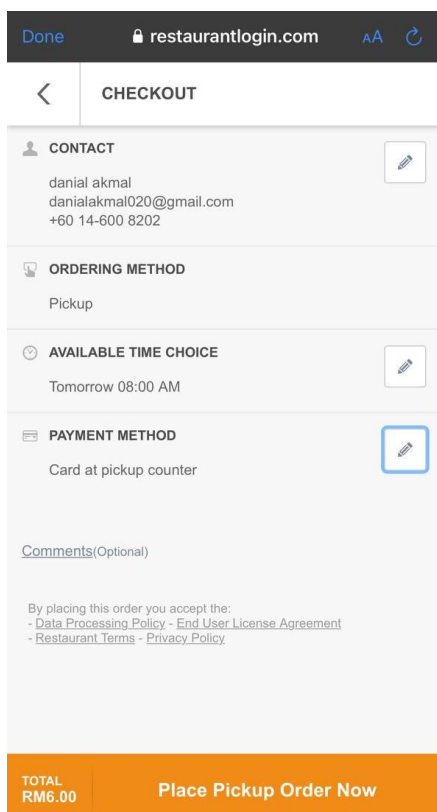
Done restaurantlogin.com AA

CHECKOUT

CONTACT

danial akmal
danialakmal020@gmail.com
+60 14-600 8202

ORDERING METHOD

Pickup

AVAILABLE TIME CHOICE

Tomorrow 08:00 AM

PAYMENT METHOD

Card at pickup counter

Comments(Optional)

By placing this order you accept the:
- Data Processing Policy - End User License Agreement
- Restaurant Terms - Privacy Policy

TOTAL
RM6.00

Place Pickup Order Now